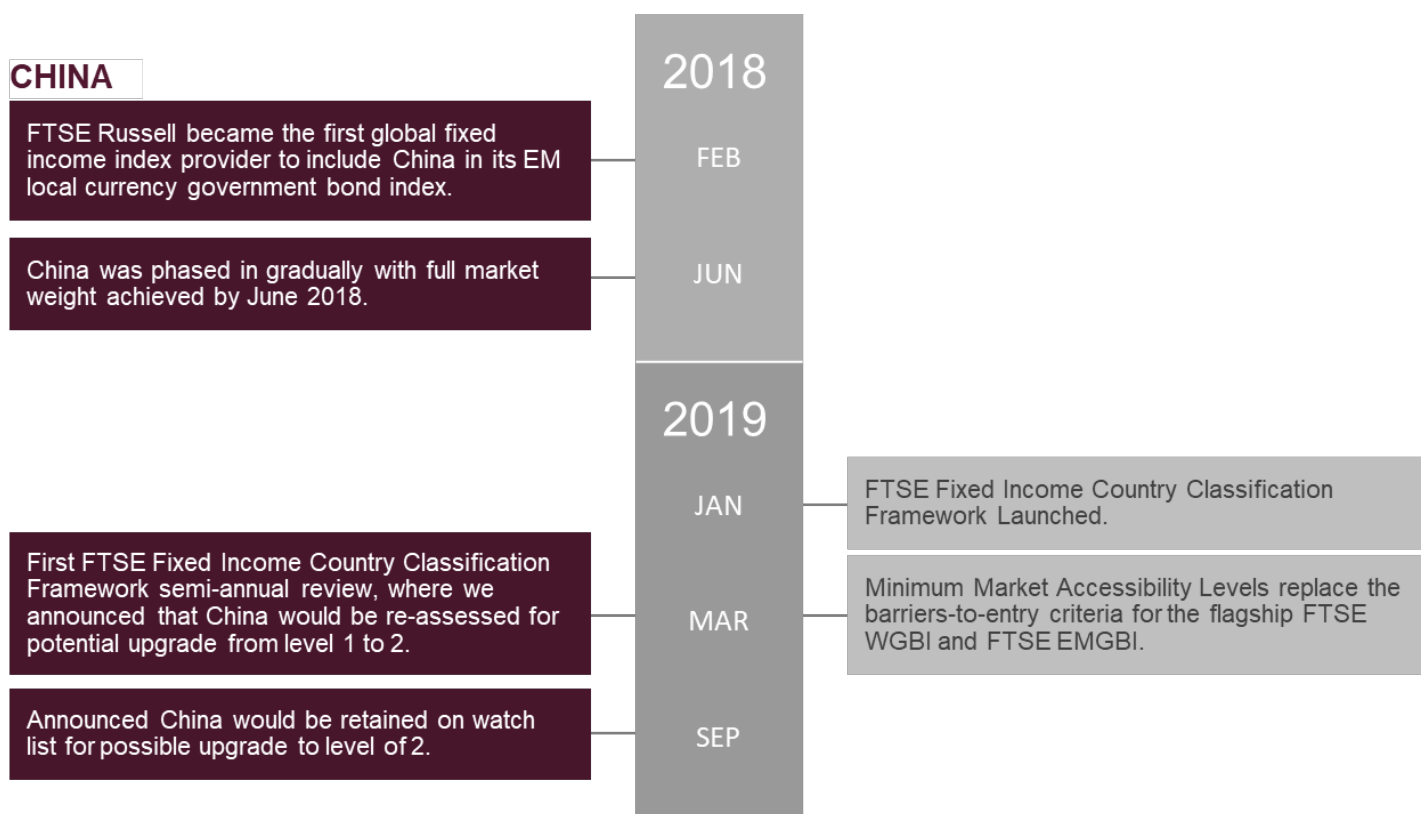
CHINA

2018

FTSE Russell became the first global fixed income index provider to include China in its EM local currency government bond index.

FEB

China was phased in gradually with full market weight achieved by June 2018.

JUN

2019

JAN

FTSE Fixed Income Country Classification Framework Launched.

First FTSE Fixed Income Country Classification Framework semi-annual review, where we announced that China would be re-assessed for potential upgrade from level 1 to 2.

MAR

Minimum Market Accessibility Levels replace the barriers-to-entry criteria for the flagship FTSE WGBI and FTSE EMGBI.

Announced China would be retained on watch list for possible upgrade to level of 2.

SEP